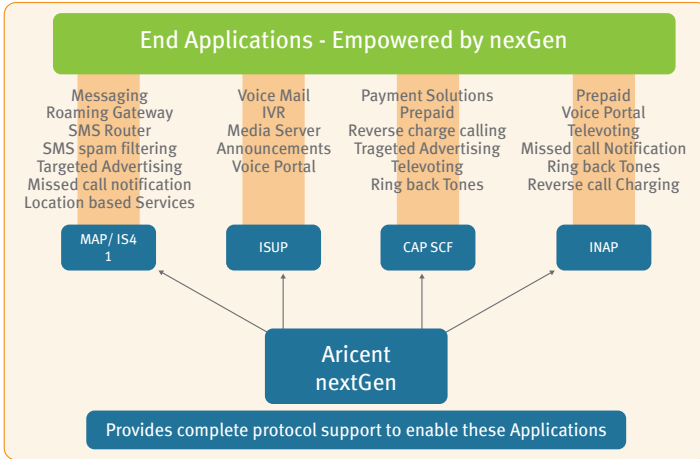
End Applications - Empowered by nexGen

Messaging
Roaming Gateway
SMS Router
SMS spam filtering
Targeted Advertising
Missed call notification
Location based Services

Voice Mail
IVR
Media Server
Announcements
Voice Portal

Payment Solutions
Prepaid
Reverse charge calling
Trageted Advertising
Televoting
Ring back Tones

Prepaid
Voice Portal
Televoting
Missed call Notification
Ring back Tones
Reverse call Charging

MAP/ IS4 1

ISUP

CAP SCF

INAP

Aricent nextGen

Provides complete protocol support to enable these Applications